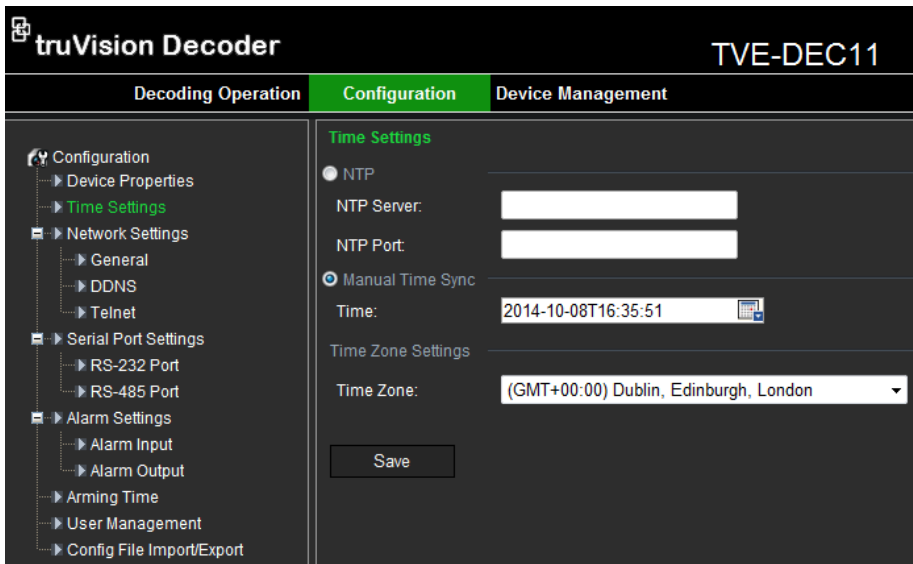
truVision Decoder

TVE-DEC11

Decoding Operation
Configuration
Device Management

Configuration
Device Properties
Time Settings
Network Settings
General
DDNS
Telnet
Serial Port Settings
RS-232 Port
RS-485 Port
Alarm Settings
Alarm Input
Alarm Output
Arming Time
User Management
Config File Import/Export

Time Settings

NTP

NTP Server:

NTP Port:

Manual Time Sync

Time: 2014-10-08T16:35:51

Time Zone Settings

Time Zone: (GMT+00:00) Dublin, Edinburgh, London

Save